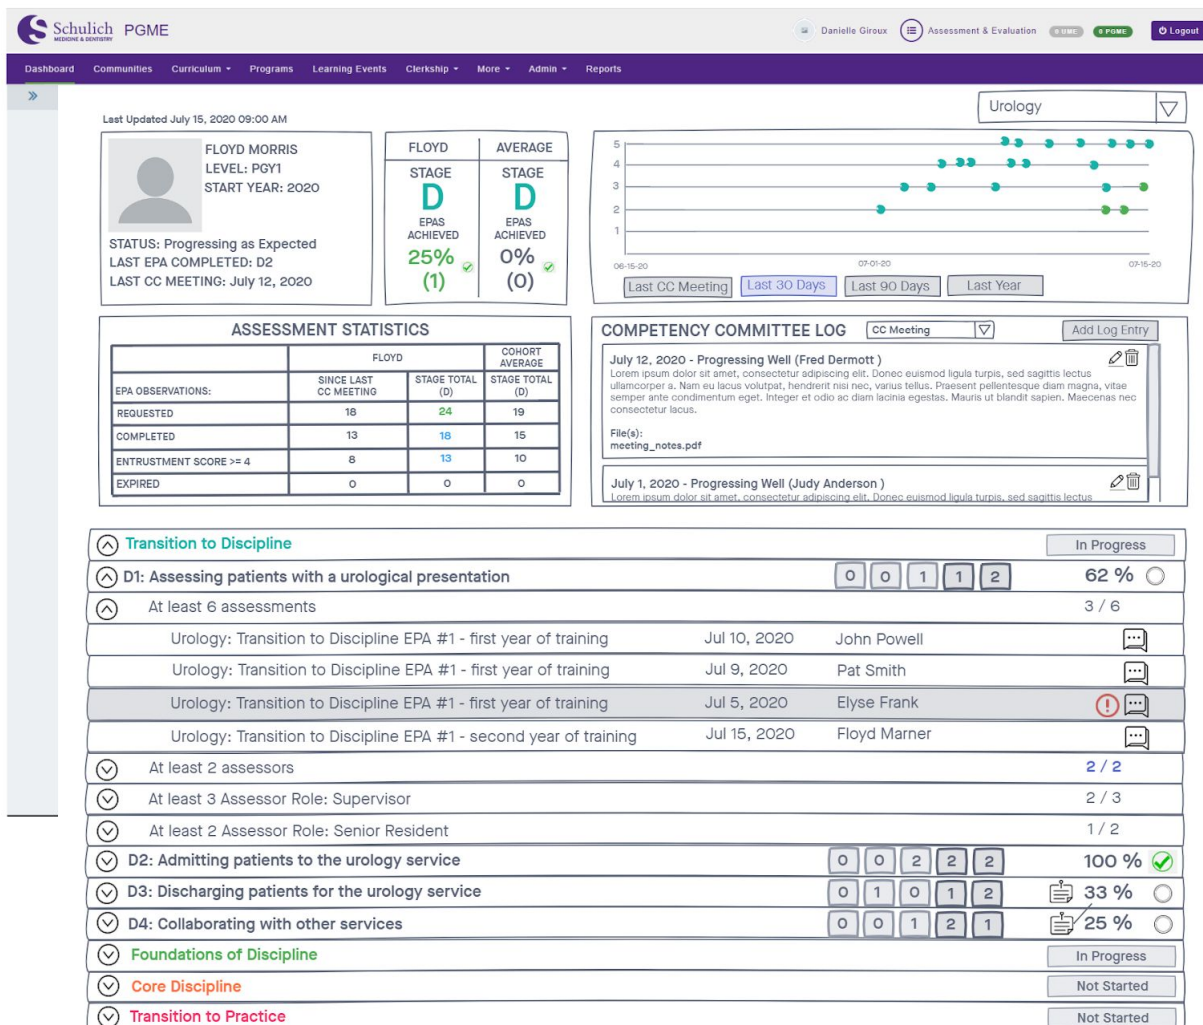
Schulich MEDICINE & DENTISTRY PGME

Danielle Giroux Assessment & Evaluation 0 UME 0 PGME Logout

Dashboard Communities Curriculum Programs Learning Events Clerkship More Admin Reports

Last Updated July 15, 2020 09:00 AM

Urology

FLOYD MORRIS
LEVEL: PGY1
START YEAR: 2020

STATUS: Progressing as Expected
LAST EPA COMPLETED: D2
LAST CC MEETING: July 12, 2020

| FLOYD | AVERAGE |
|---|---|
| STAGE | STAGE |
| D | D |
| EPAS ACHIEVED | EPAS ACHIEVED |
| 25% (1) | 0% (0) |

5
4
3
2
1
06-15-20 07-01-20 07-15-20

Last CC Meeting Last 30 Days Last 90 Days Last Year

ASSESSMENT STATISTICS

| | FLOYD | | COHORT AVERAGE |
|---|---|---|---|
| EPA OBSERVATIONS: | SINCE LAST CC MEETING | STAGE TOTAL (D) | STAGE TOTAL (D) |
| REQUESTED | 18 | 24 | 19 |
| COMPLETED | 13 | 18 | 15 |
| ENTRUSTMENT SCORE >= 4 | 8 | 13 | 10 |
| EXPIRED | 0 | 0 | 0 |

COMPETENCY COMMITTEE LOG CC Meeting Add Log Entry

July 12, 2020 - Progressing Well (Fred Dermott )
Lorem ipsum dolor sit amet, consectetur adipiscing elit. Donec euismod ligula turpis, sed sagittis lectus ullamcorper a. Nam eu lacus volutpat, hendrerit nisi nec, varius tellus. Praesent pellentesque diam magna, vitae semper ante condimentum eget. Integer et odio ac diam lacinia egestas. Mauris ut blandit sapien. Maecenas nec consectetur lacus.

File(s):
meeting_notes.pdf

July 1, 2020 - Progressing Well (Judy Anderson )
Lorem ipsum dolor sit amet, consectetur adipiscing elit. Donec euismod ligula turpis, sed sagittis lectus

Transition to Discipline In Progress
D1: Assessing patients with a urological presentation 0 0 1 1 2 62 %
At least 6 assessments 3 / 6
Urology: Transition to Discipline EPA #1 - first year of training Jul 10, 2020 John Powell
Urology: Transition to Discipline EPA #1 - first year of training Jul 9, 2020 Pat Smith
Urology: Transition to Discipline EPA #1 - first year of training Jul 5, 2020 Elyse Frank
Urology: Transition to Discipline EPA #1 - second year of training Jul 15, 2020 Floyd Marner
At least 2 assessors 2 / 2
At least 3 Assessor Role: Supervisor 2 / 3
At least 2 Assessor Role: Senior Resident 1 / 2
D2: Admitting patients to the urology service 0 0 2 2 2 100 %
D3: Discharging patients for the urology service 0 1 0 1 2 33 %
D4: Collaborating with other services 0 0 1 2 1 25 %
Foundations of Discipline In Progress
Core Discipline Not Started
Transition to Practice Not Started